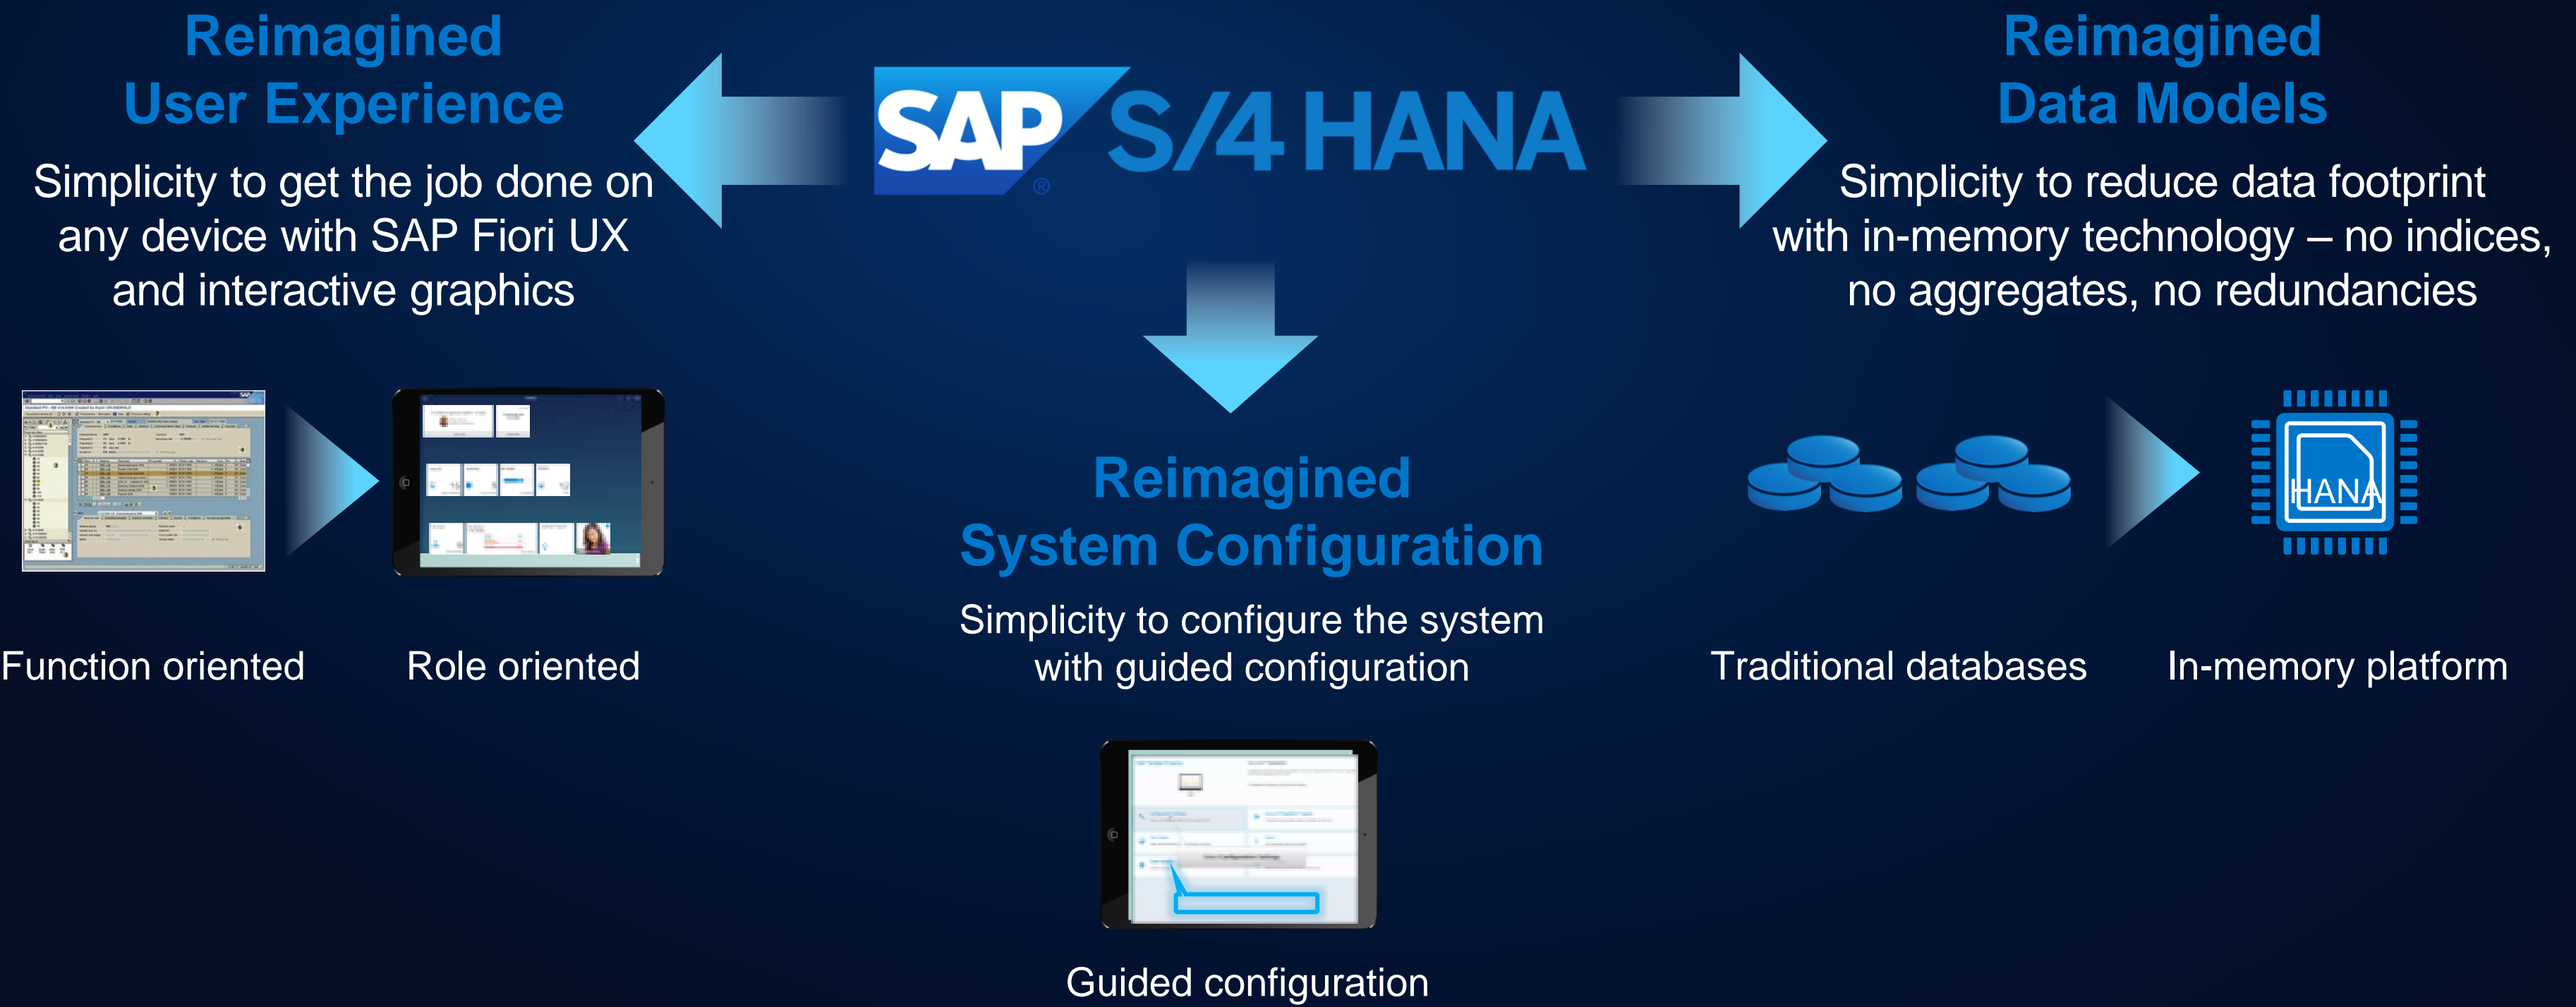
Reimagined
User Experience

Simplicity to get the job done on any device with SAP Fiori UX and interactive graphics

SAP® S/4 HANA

Reimagined
Data Models

Simplicity to reduce data footprint with in-memory technology – no indices, no aggregates, no redundancies

Function oriented

Role oriented

Reimagined
System Configuration

Simplicity to configure the system with guided configuration

HANA

Traditional databases

In-memory platform

Guided configuration